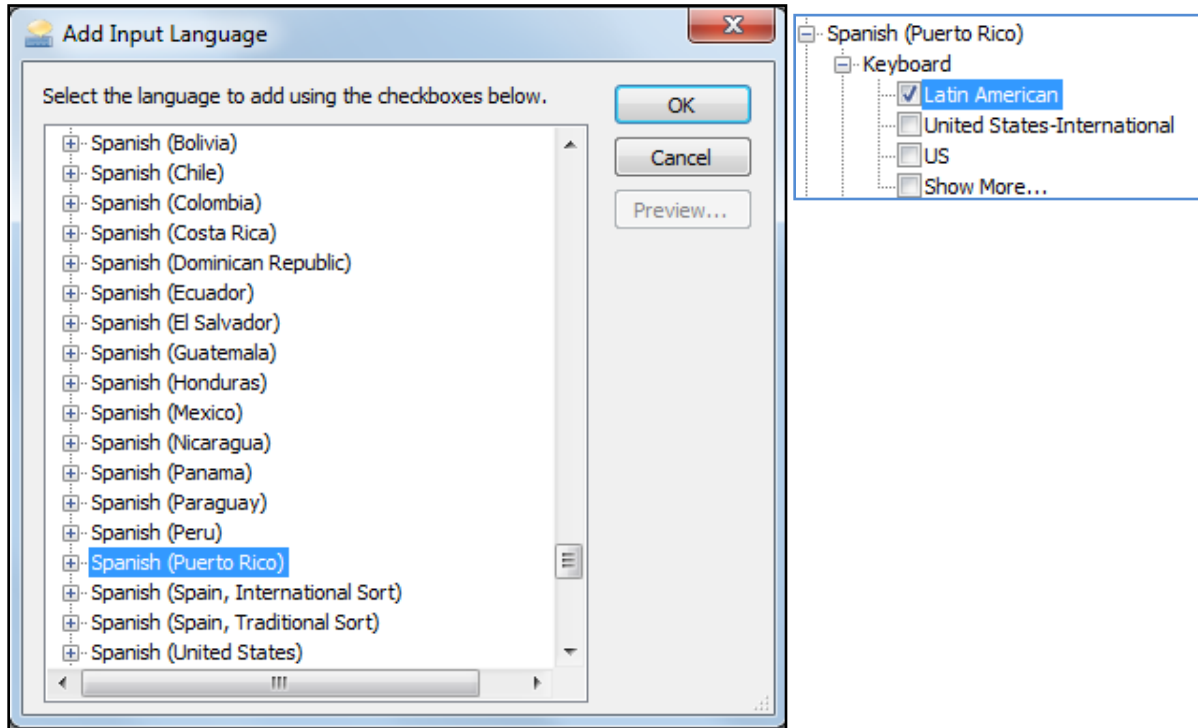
Add Input Language

Select the language to add using the checkboxes below.

OK

Cancel

Preview...

Spanish (Bolivia)
Spanish (Chile)
Spanish (Colombia)
Spanish (Costa Rica)
Spanish (Dominican Republic)
Spanish (Ecuador)
Spanish (El Salvador)
Spanish (Guatemala)
Spanish (Honduras)
Spanish (Mexico)
Spanish (Nicaragua)
Spanish (Panama)
Spanish (Paraguay)
Spanish (Peru)
Spanish (Puerto Rico)
Spanish (Spain, International Sort)
Spanish (Spain, Traditional Sort)
Spanish (United States)

Spanish (Puerto Rico)
Keyboard
Latin American
United States-International
US
Show More...